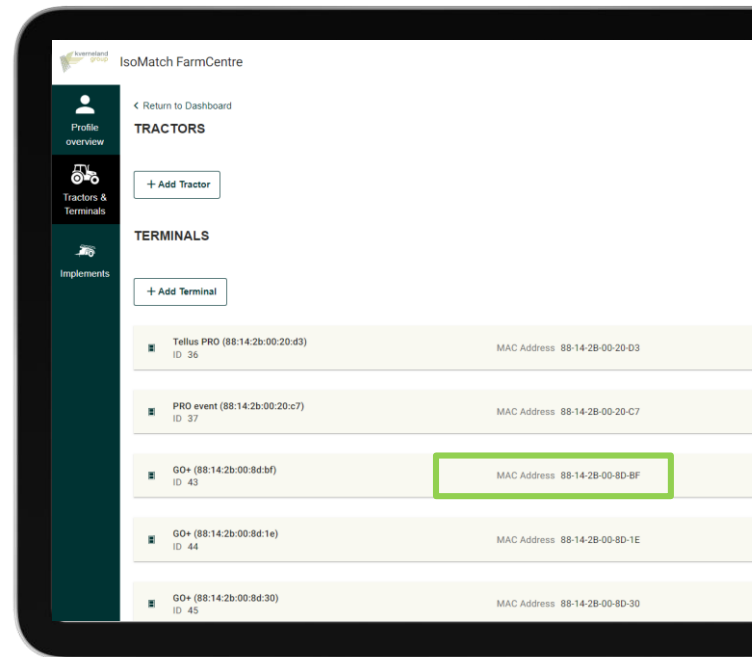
kverneland

IsoMatch FarmCentre

Profile overview

Tractors & Terminals

Implements

< Return to Dashboard

TRACTORS

+ Add Tractor

TERMINALS

+ Add Terminal

Tellus PRO (88:14:2b:00:20:d3)
ID 36
MAC Address 88-14-2B-00-20-D3

PRO event (88:14:2b:00:20:c7)
ID 37
MAC Address 88-14-2B-00-20-C7

GO+ (88:14:2b:00:8d:bf)
ID 43
MAC Address 88-14-2B-00-8D-BF

GO+ (88:14:2b:00:8d:1e)
ID 44
MAC Address 88-14-2B-00-8D-1E

GO+ (88:14:2b:00:8d:30)
ID 45
MAC Address 88-14-2B-00-8D-30